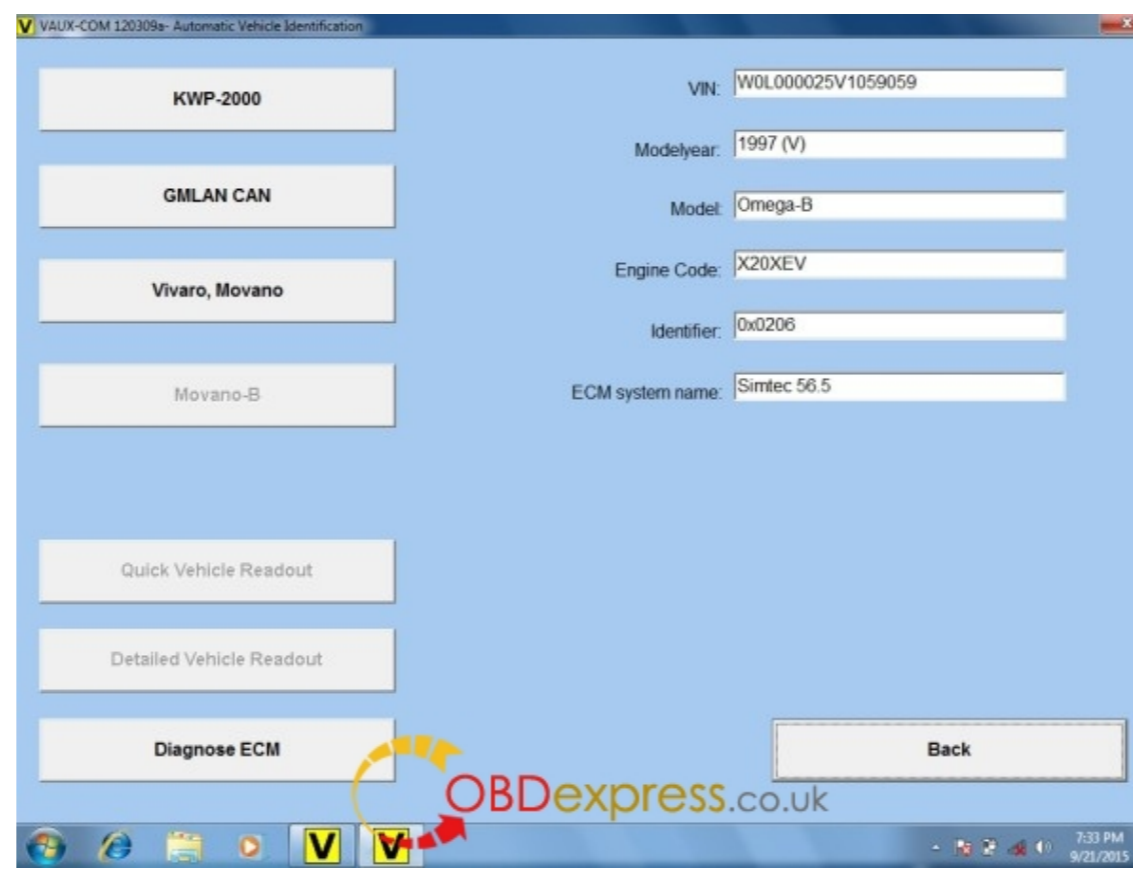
V VAUX-COM 120309a- Automatic Vehicle Identification

KWP-2000

GMLAN CAN

Vivaro, Movano

Movano-B

Quick Vehicle Readout

Detailed Vehicle Readout

Diagnose ECM

VIN: W0L000025V1059059

Modelyear: 1997 (V)

Model: Omega-B

Engine Code: X20XEV

Identifier: 0x0206

ECM system name: Simtec 56.5

Back

OBDexpress.co.uk

V V

7:33 PM
9/21/2015